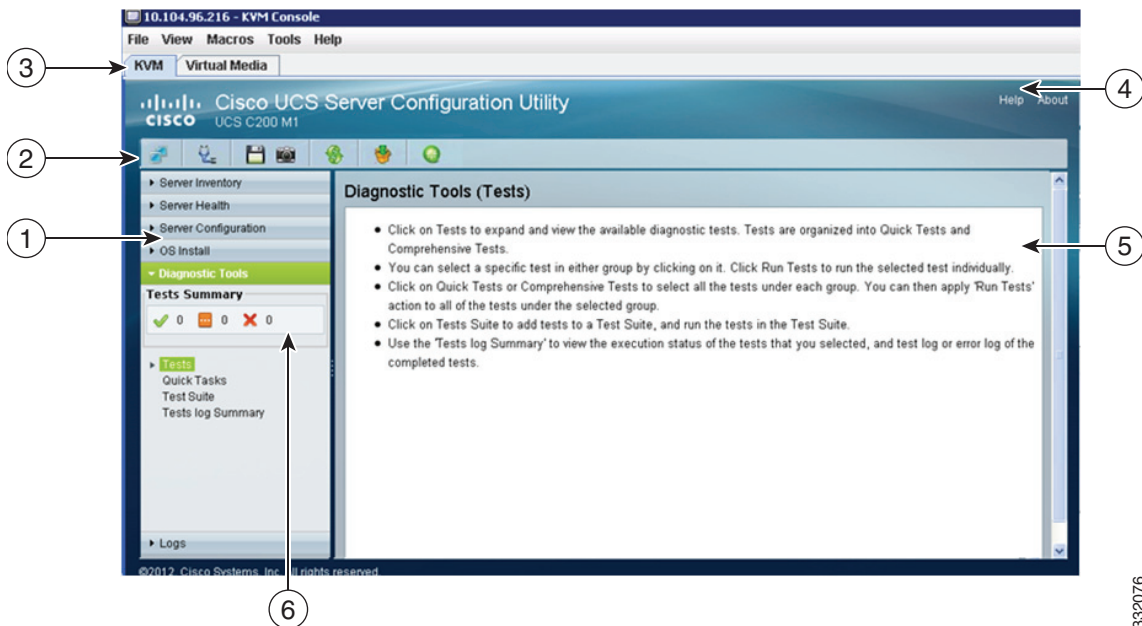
10.104.96.216 - KVM Console

File View Macros Tools Help

KVM Virtual Media

3

4

Cisco UCS Server Configuration Utility

CISCO UCS C200 M1

Help About

2

Server Inventory

Server Health

Server Configuration

OS Install

Diagnostic Tools

1

Tests Summary

0 0 0

Tests

Quick Tasks

Test Suite

Tests log Summary

Logs

Diagnostic Tools (Tests)

5

• Click on Tests to expand and view the available diagnostic tests. Tests are organized into Quick Tests and Comprehensive Tests.

• You can select a specific test in either group by clicking on it. Click Run Tests to run the selected test individually.

• Click on Quick Tests or Comprehensive Tests to select all the tests under each group. You can then apply 'Run Tests' action to all of the tests under the selected group.

• Click on Tests Suite to add tests to a Test Suite, and run the tests in the Test Suite.

• Use the 'Tests log Summary' to view the execution status of the tests that you selected, and test log or error log of the completed tests.

©2012, Cisco Systems, Inc. All rights reserved.

6

332076